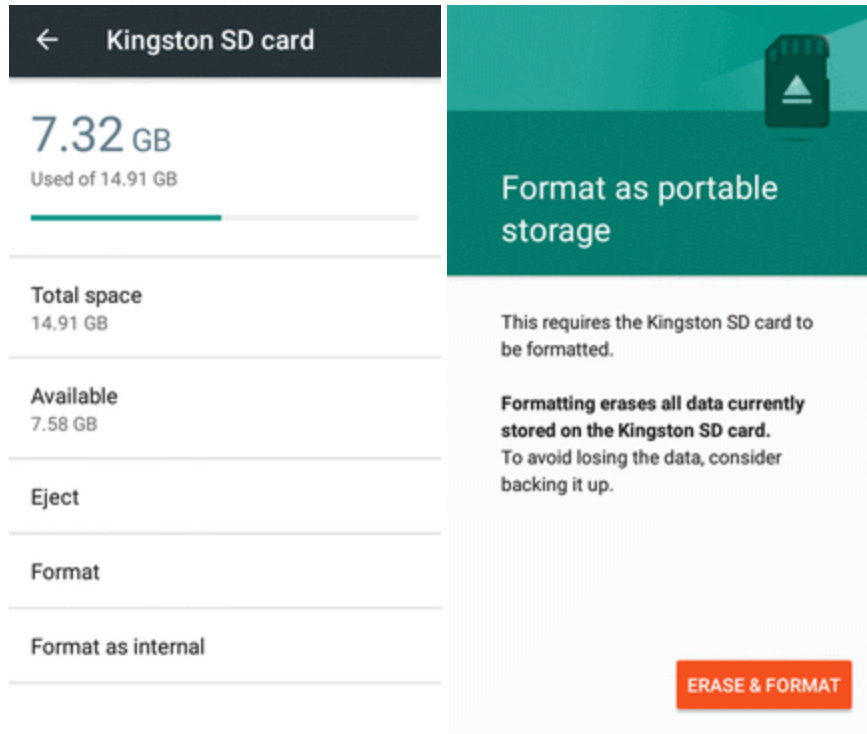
Kingston SD card

7.32 GB
Used of 14.91 GB

Total space
14.91 GB

Available
7.58 GB

Eject

Format

Format as internal

Format as portable storage

This requires the Kingston SD card to be formatted.

**Formatting erases all data currently stored on the Kingston SD card.**
To avoid losing the data, consider backing it up.

ERASE & FORMAT